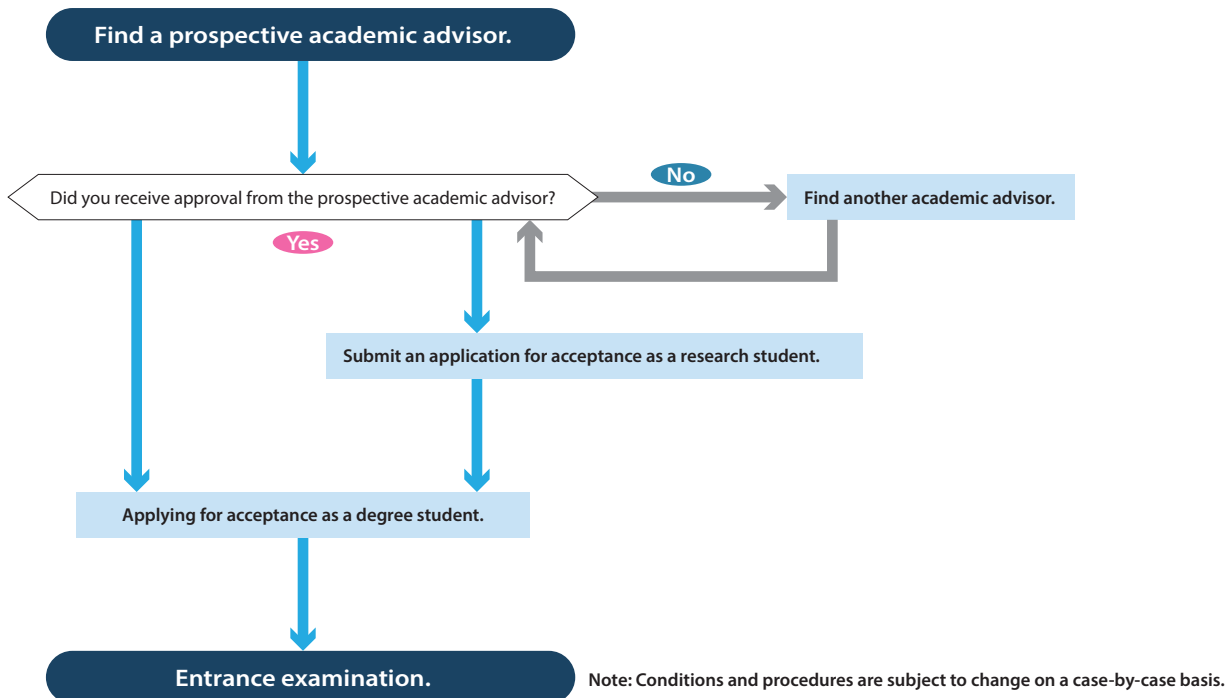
Find a prospective academic advisor.

Did you receive approval from the prospective academic advisor?

No

Find another academic advisor.

Yes

Submit an application for acceptance as a research student.

Applying for acceptance as a degree student.

Entrance examination.

Note: Conditions and procedures are subject to change on a case-by-case basis.